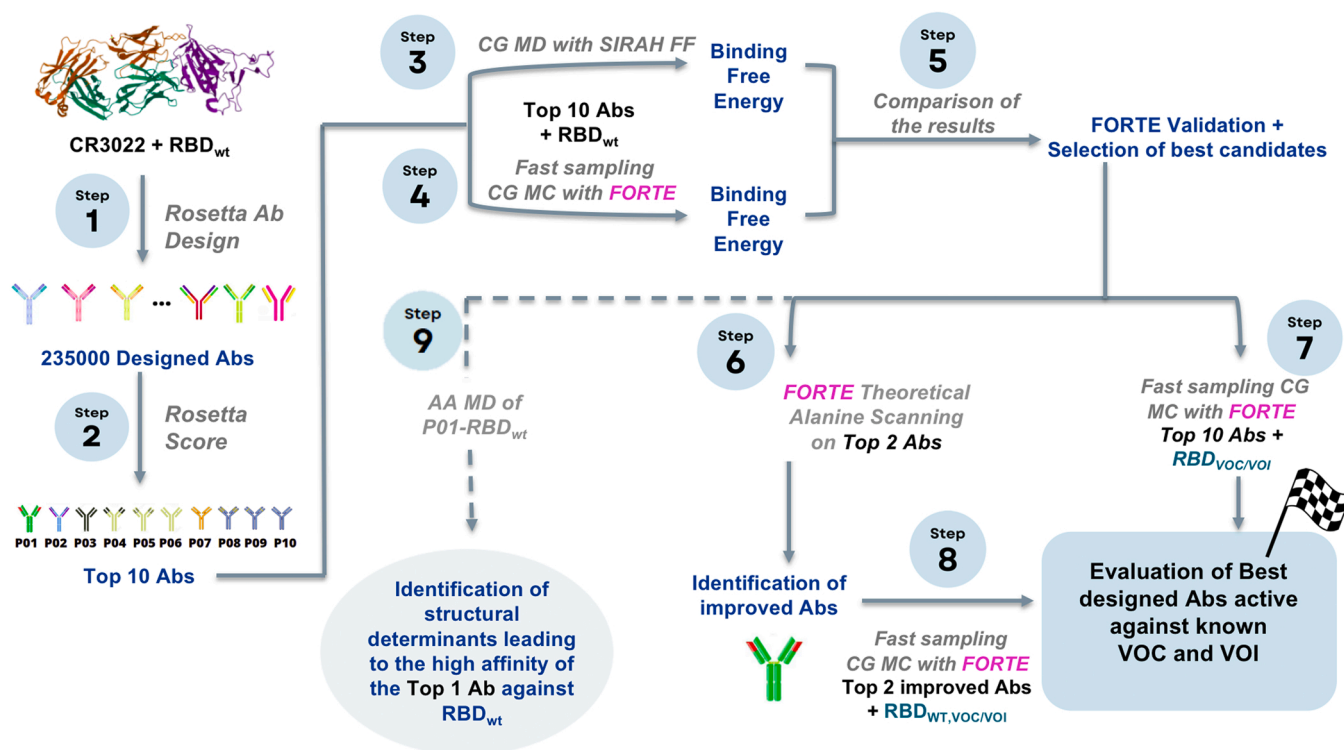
CR3022 + RBD$_{wt}$

Step 1

Rosetta Ab Design

...

235000 Designed Abs

Step 2

Rosetta Score

P01 P02 P03 P04 P05 P06 P07 P08 P09 P10

Top 10 Abs

Step 3

CG MD with SIRAH FF

Binding Free Energy

Top 10 Abs + RBD$_{wt}$

Step 4

Fast sampling CG MC with FORTE

Binding Free Energy

Step 5

Comparison of the results

FORTE Validation + Selection of best candidates

Step 9

AA MD of P01-RBD$_{wt}$

Identification of structural determinants leading to the high affinity of the Top 1 Ab against RBD$_{wt}$

Step 6

FORTE Theoretical Alanine Scanning on Top 2 Abs

Identification of improved Abs

Step 8

Fast sampling CG MC with FORTE Top 2 improved Abs + RBD$_{WT,VOC/VOI}$

Step 7

Fast sampling CG MC with FORTE Top 10 Abs + RBD$_{VOC/VOI}$

Evaluation of Best designed Abs active against known VOC and VOI